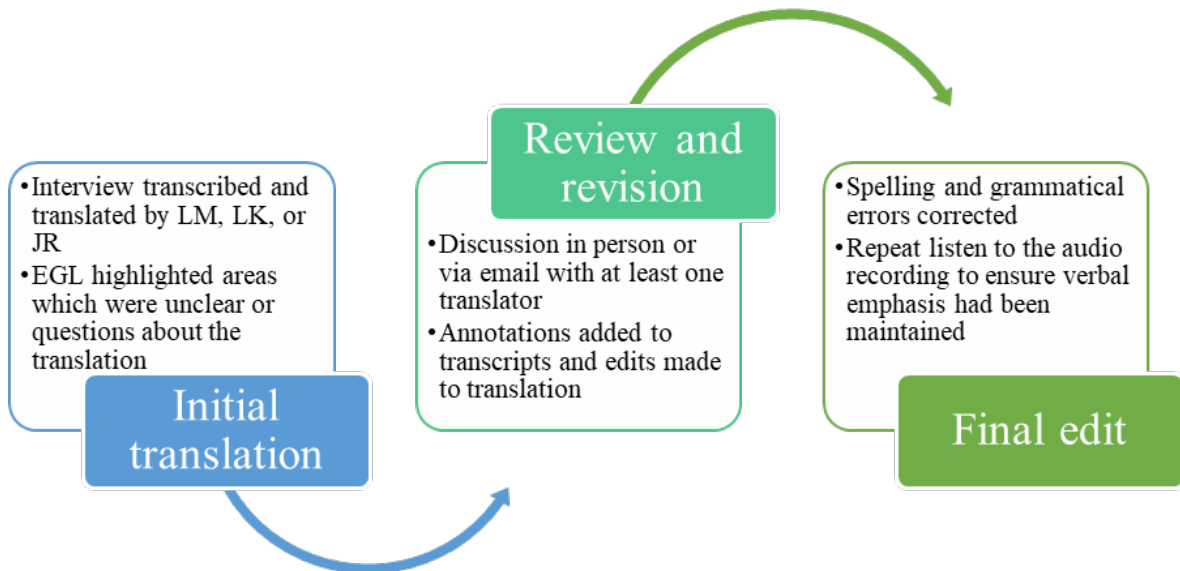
Initial translation

• Interview transcribed and translated by LM, LK, or JR
• EGL highlighted areas which were unclear or questions about the translation

Review and revision

• Discussion in person or via email with at least one translator
• Annotations added to transcripts and edits made to translation

Final edit

• Spelling and grammatical errors corrected
• Repeat listen to the audio recording to ensure verbal emphasis had been maintained